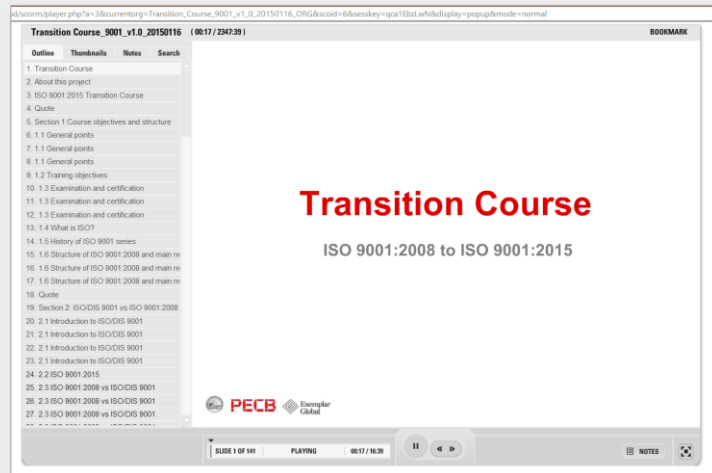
d/scorm/player.php?a=3&currentorg=Transition_Course_9001_v1_0_20150116_ORG&scoid=6&sesskey=qca1EbzLwN&display=popup&mode=normal

Transition Course_9001_v1.0_20150116 (00:17 / 2347:39)

BOOKMARK

Outline | Thumbnails | Notes | Search

1. Transition Course
2. About this project
3. ISO 9001:2015 Transition Course
4. Quote
5. Section 1:Course objectives and structure
6. 1.1 General points
7. 1.1 General points
8. 1.1 General points
9. 1.2 Training objectives
10. 1.3 Examination and certification
11. 1.3 Examination and certification
12. 1.3 Examination and certification
13. 1.4 What is ISO?
14. 1.5 History of ISO 9001 series
15. 1.6 Structure of ISO 9001:2008 and main re
16. 1.6 Structure of ISO 9001:2008 and main re
17. 1.6 Structure of ISO 9001:2008 and main re
18. Quote
19. Section 2: ISO/DIS 9001 vs ISO 9001:2008
20. 2.1 Introduction to ISO/DIS 9001
21. 2.1 Introduction to ISO/DIS 9001
22. 2.1 Introduction to ISO/DIS 9001
23. 2.1 Introduction to ISO/DIS 9001
24. 2.2 ISO 9001:2015
25. 2.3 ISO 9001:2008 vs ISO/DIS 9001
26. 2.3 ISO 9001:2008 vs ISO/DIS 9001
27. 2.3 ISO 9001:2008 vs ISO/DIS 9001

Transition Course

ISO 9001:2008 to ISO 9001:2015

PECB Exemplar Global

SLIDE 1 OF 141 | PLAYING | 00:17 / 16:39

NOTES